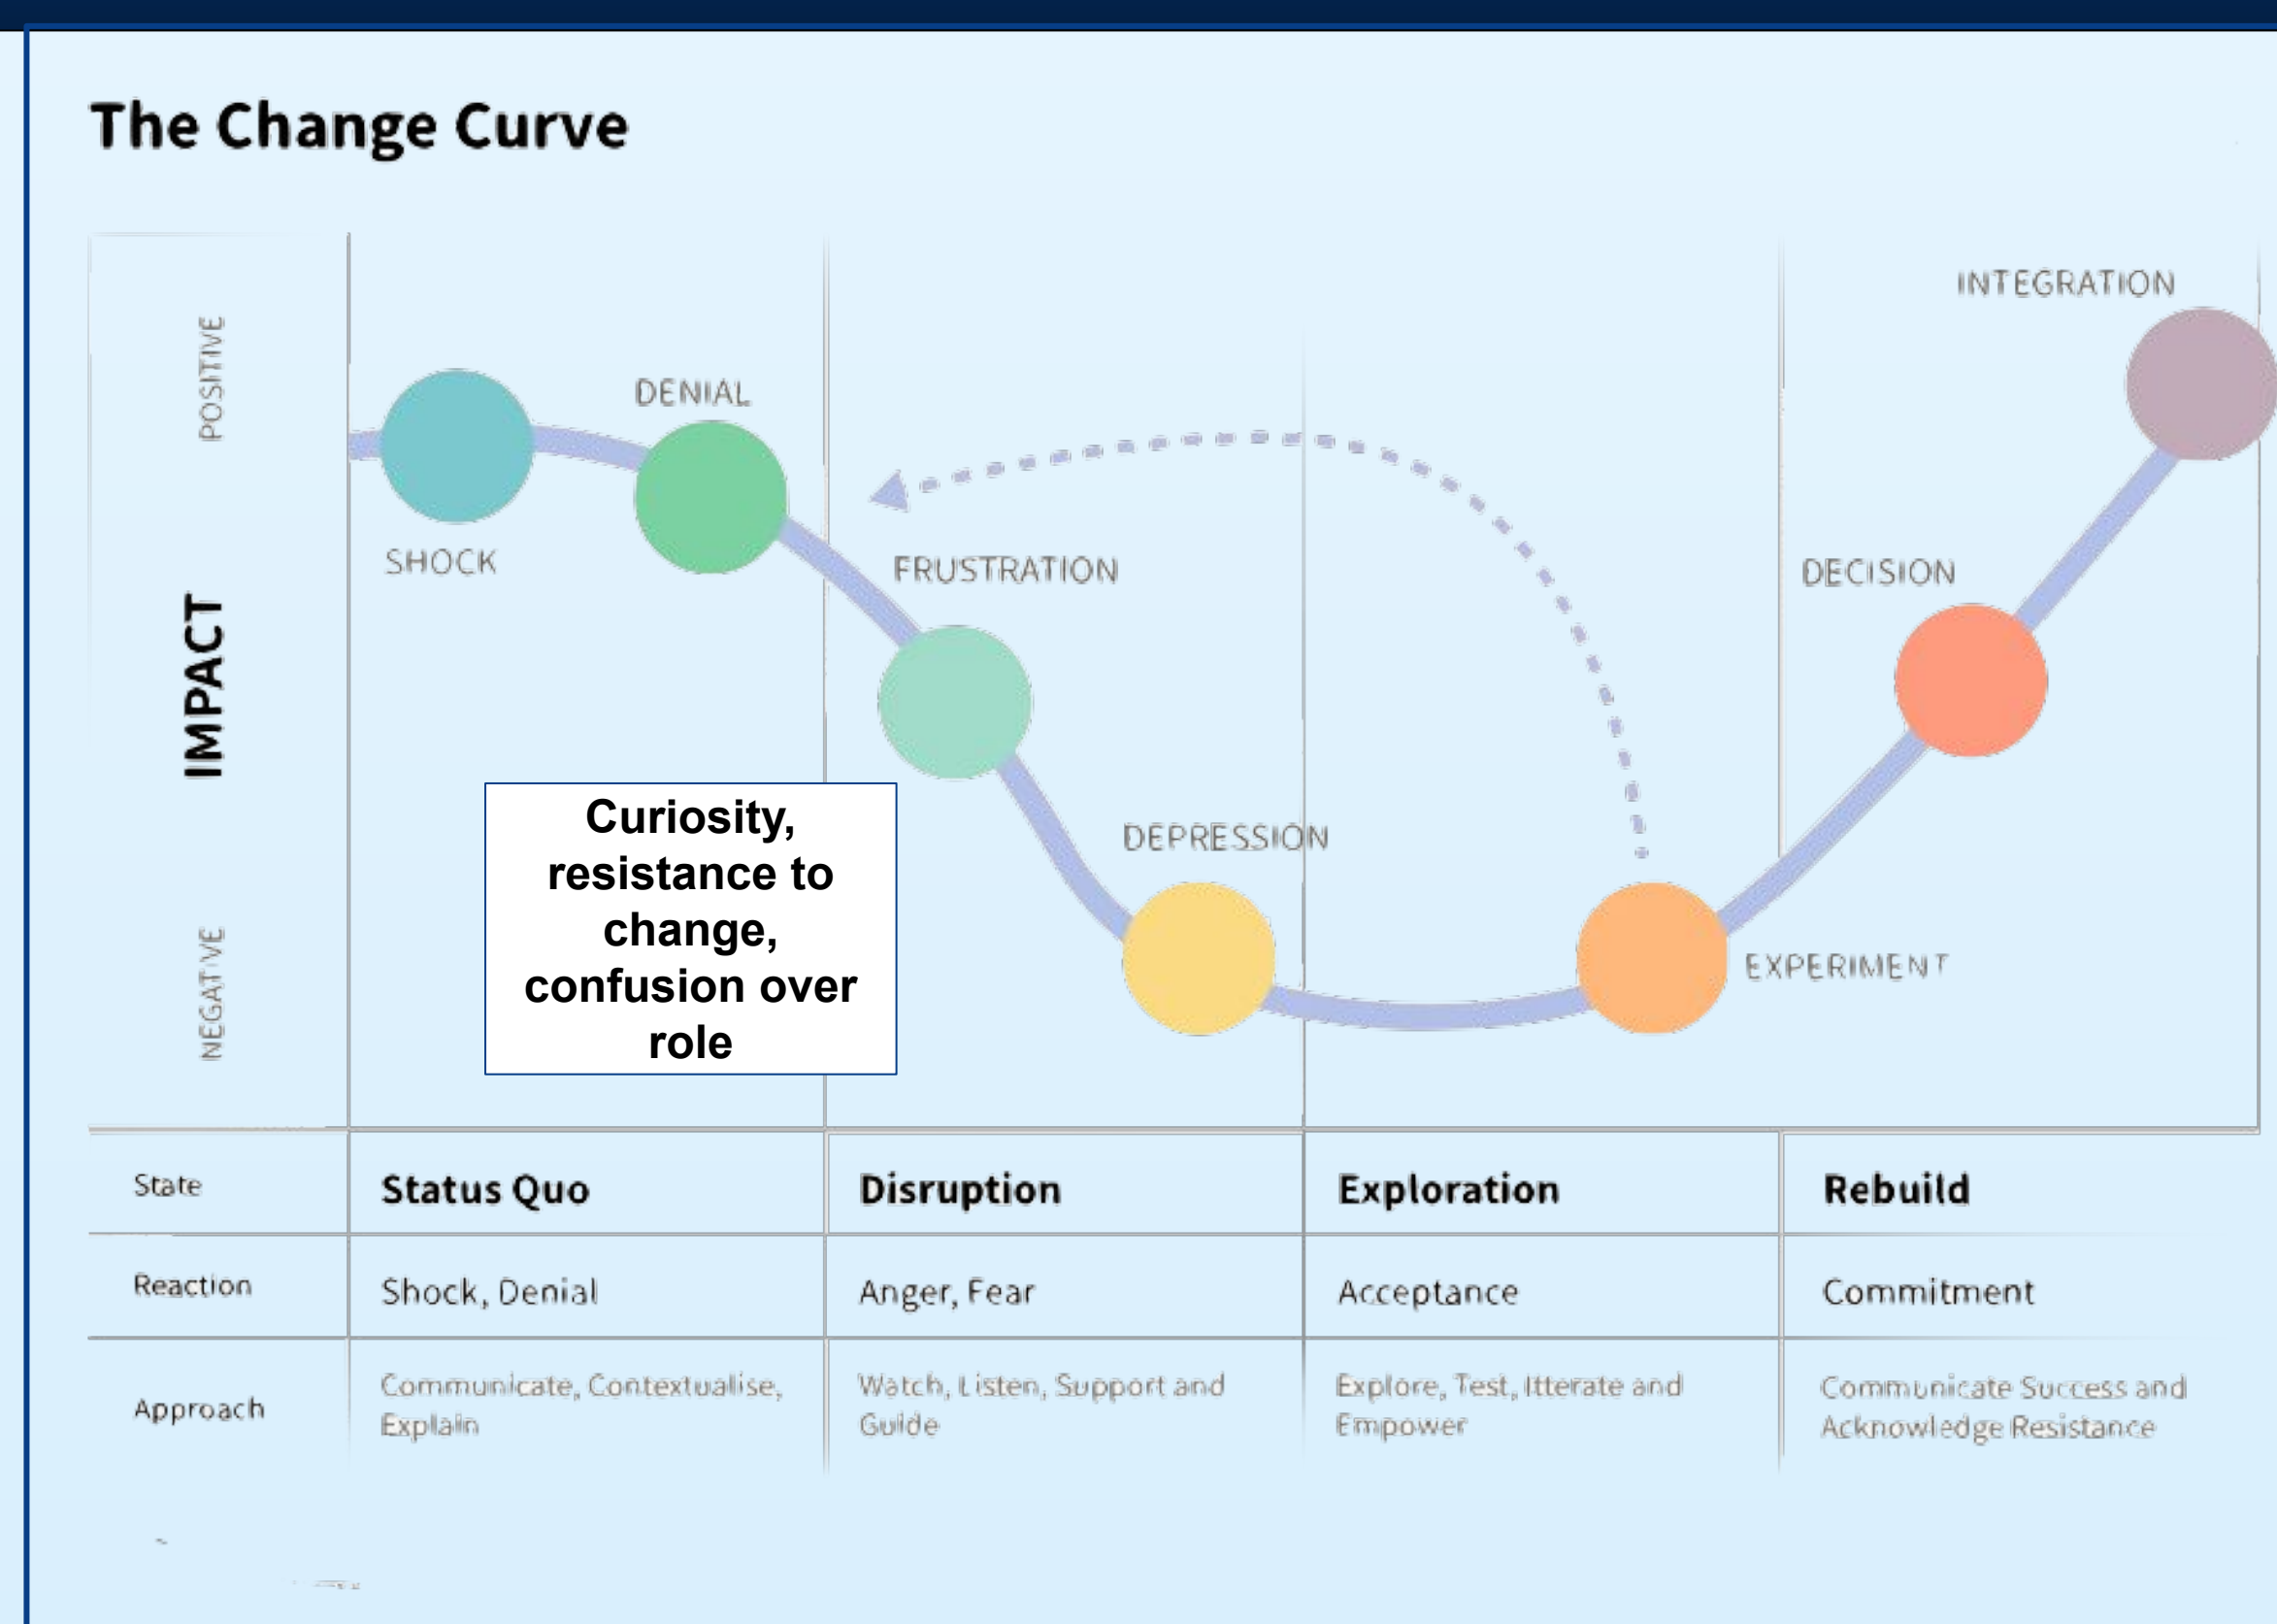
The Change Curve

POSITIVE

IMPACT

NEGATIVE

DENIAL

SHOCK

FRUSTRATION

DEPRESSION

EXPERIMENT

DECISION

INTEGRATION

Curiosity, resistance to change, confusion over role

| State | Status Quo | Disruption | Exploration | Rebuild |
|---|---|---|---|---|
| Reaction | Shock, Denial | Anger, Fear | Acceptance | Commitment |
| Approach | Communicate, Contextualise, Explain | Watch, Listen, Support and Guide | Explore, Test, Itterate and Empower | Communicate Success and Acknowledge Resistance |